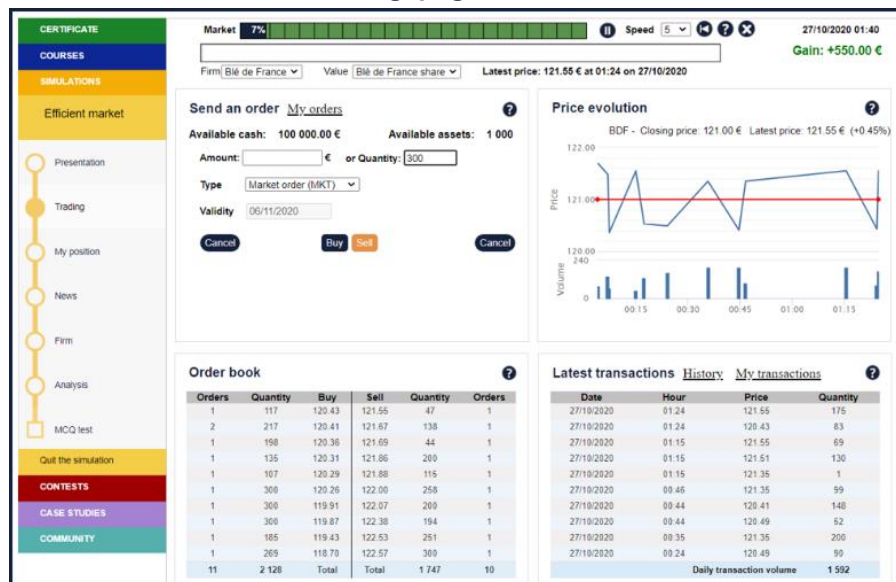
CERTIFICATE
COURSES
SIMULATIONS
Efficient market
Presentation
Trading
My position
News
Firm
Analysis
MCQ test
Quit the simulation
CONTESTS
CASE STUDIES
COMMUNITY

Market 7%
Speed 5
27/10/2020 01:40
Gain: +550.00 €
Firm Blé de France Value Blé de France share Latest price: 121.55 € at 01:24 on 27/10/2020

Send an order My orders
Available cash: 100 000.00 € Available assets: 1 000
Amount: € or Quantity: 300
Type Market order (MKT)
Validity 06/11/2020
Cancel Buy Sell Cancel

Price evolution
BDF - Closing price: 121.00 € Latest price: 121.55 € (+0.45%)
122.00
121.00
120.00
Price
240
Volume
00:15 00:30 00:45 01:00 01:15

Order book

| Orders | Quantity | Buy | Sell | Quantity | Orders |
|---|---|---|---|---|---|
| 1 | 117 | 120.43 | 121.55 | 47 | 1 |
| 2 | 217 | 120.41 | 121.67 | 138 | 1 |
| 1 | 198 | 120.36 | 121.69 | 44 | 1 |
| 1 | 135 | 120.31 | 121.86 | 200 | 1 |
| 1 | 107 | 120.29 | 121.88 | 115 | 1 |
| 1 | 300 | 120.26 | 122.00 | 258 | 1 |
| 1 | 300 | 119.91 | 122.07 | 200 | 1 |
| 1 | 300 | 119.87 | 122.38 | 194 | 1 |
| 1 | 185 | 119.43 | 122.53 | 251 | 1 |
| 1 | 269 | 118.70 | 122.57 | 300 | 1 |
| 11 | 2 128 | Total | Total | 1 747 | 10 |

Latest transactions History My transactions

| Date | Hour | Price | Quantity |
|---|---|---|---|
| 27/10/2020 | 01:24 | 121.55 | 175 |
| 27/10/2020 | 01:24 | 120.43 | 83 |
| 27/10/2020 | 01:15 | 121.55 | 69 |
| 27/10/2020 | 01:15 | 121.51 | 130 |
| 27/10/2020 | 01:15 | 121.35 | 1 |
| 27/10/2020 | 00:46 | 121.35 | 99 |
| 27/10/2020 | 00:44 | 120.41 | 148 |
| 27/10/2020 | 00:44 | 120.49 | 52 |
| 27/10/2020 | 00:35 | 121.35 | 200 |
| 27/10/2020 | 00:24 | 120.49 | 90 |
| | | Daily transaction volume | 1 592 |